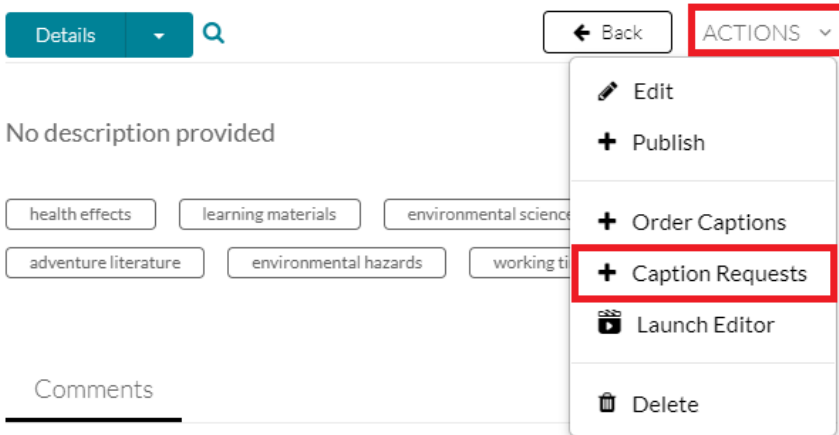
Details

Back

ACTIONS

Edit

Publish

Order Captions

Caption Requests

Launch Editor

Delete

No description provided

health effects

learning materials

environmental science

adventure literature

environmental hazards

working ti

Comments